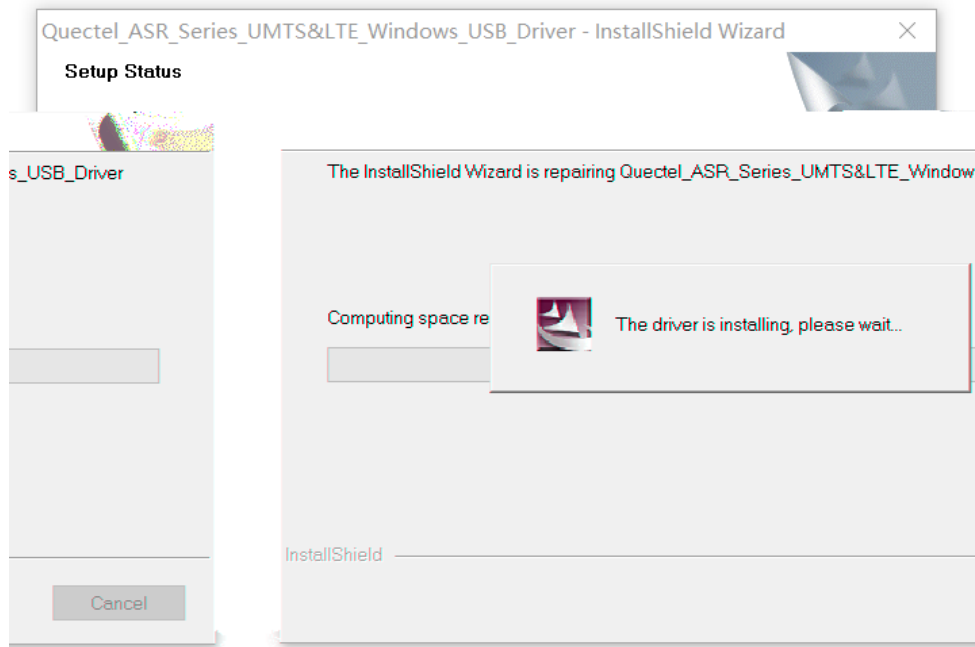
Quectel_ASR_Series_UMTS&LTE_Windows_USB_Driver - InstallShield Wizard

Setup Status

s_USB_Driver

Cancel

The InstallShield Wizard is repairing Quectel_ASR_Series_UMTS&LTE_Window

Computing space re

The driver is installing, please wait...

InstallShield